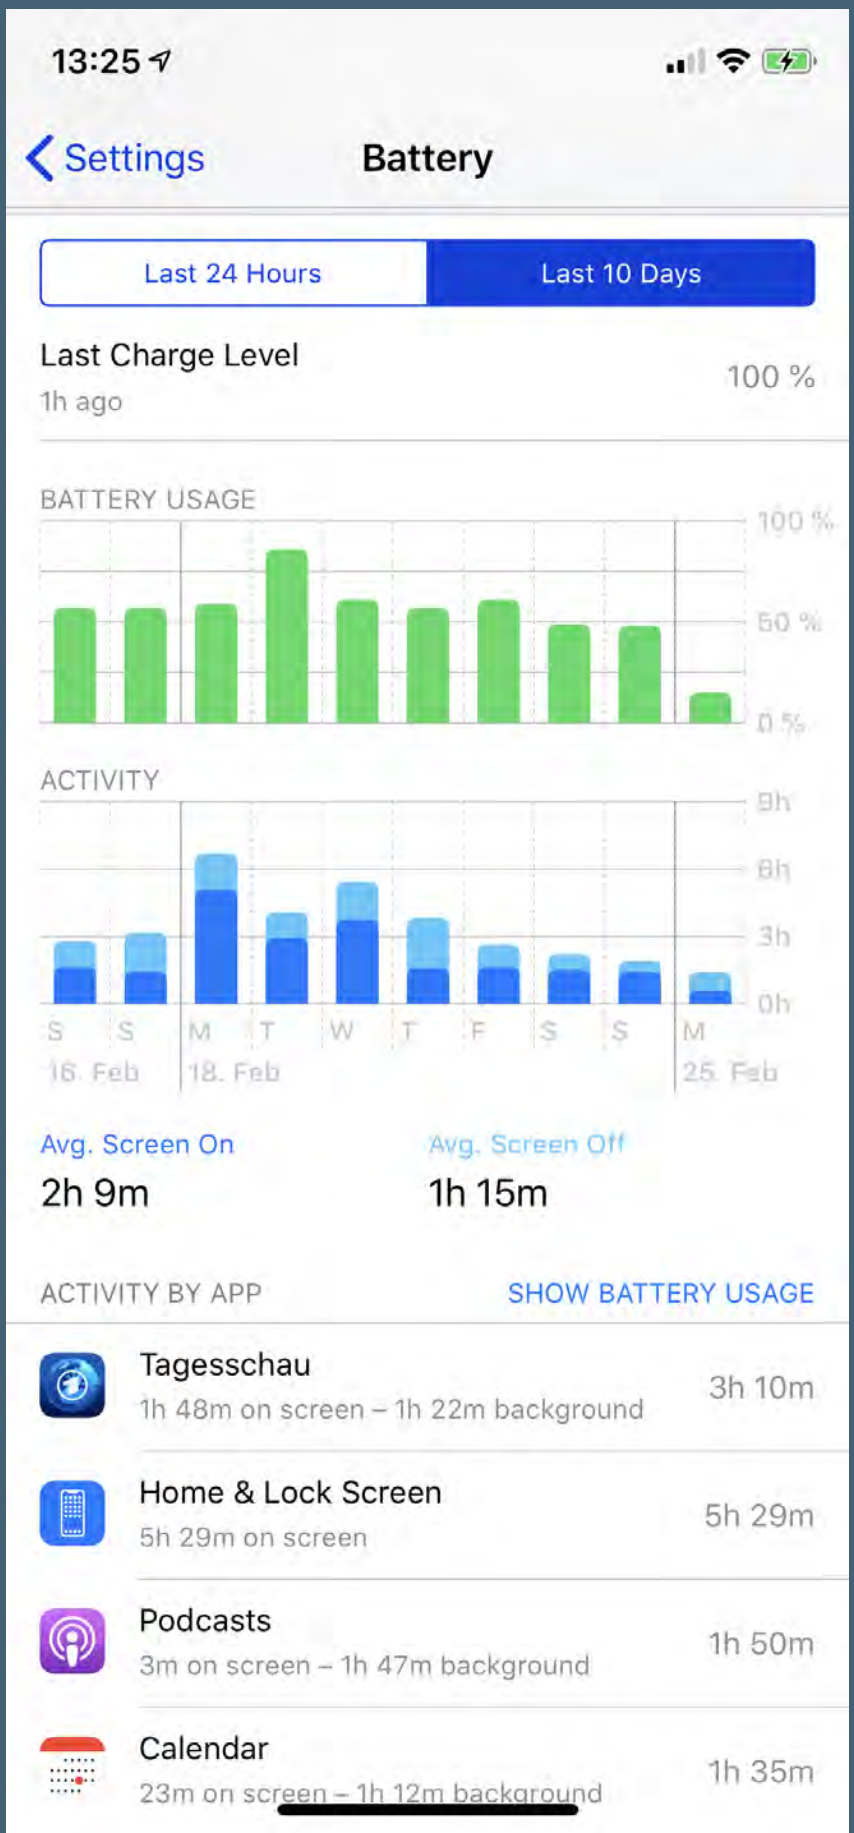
13:25

Settings Battery

Last 24 Hours Last 10 Days

Last Charge Level
1h ago
100 %

BATTERY USAGE
100 %
50 %
0 %

ACTIVITY
9h
6h
3h
0h
S S M T W T F S S M
16. Feb 18. Feb 25. Feb

Avg. Screen On
2h 9m
Avg. Screen Off
1h 15m

ACTIVITY BY APP SHOW BATTERY USAGE

Tagesschau
1h 48m on screen – 1h 22m background
3h 10m

Home & Lock Screen
5h 29m on screen
5h 29m

Podcasts
3m on screen – 1h 47m background
1h 50m

Calendar
23m on screen – 1h 12m background
1h 35m